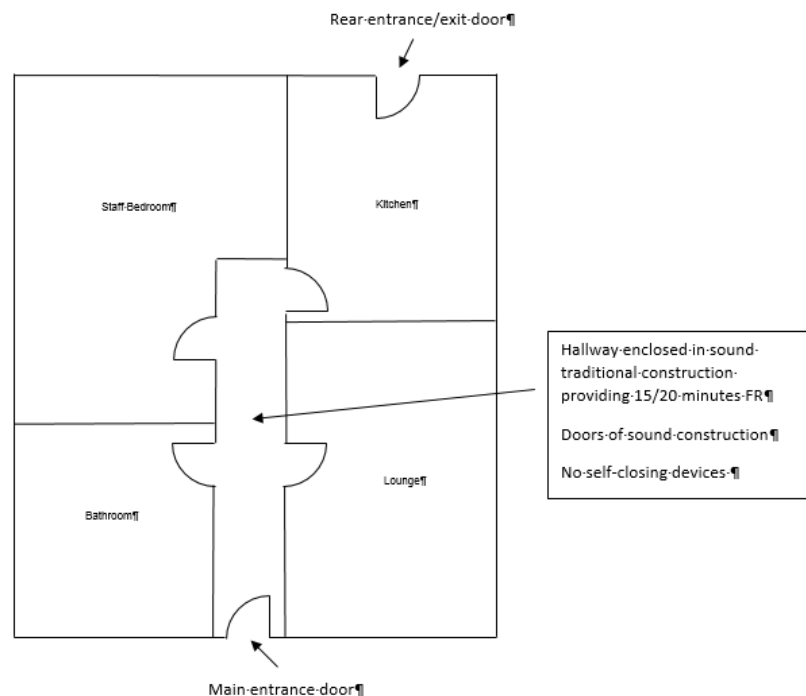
Rear·entrance/exit·door¶

Staff·Bedroom¶

Kitchen¶

Hallway·enclosed·in·sound· traditional·construction· providing·15/20·minutes·FR¶

Doors·of·sound·construction¶

No·self·closing·devices·¶

Lounge¶

Bathroom¶

Main·entrance·door¶